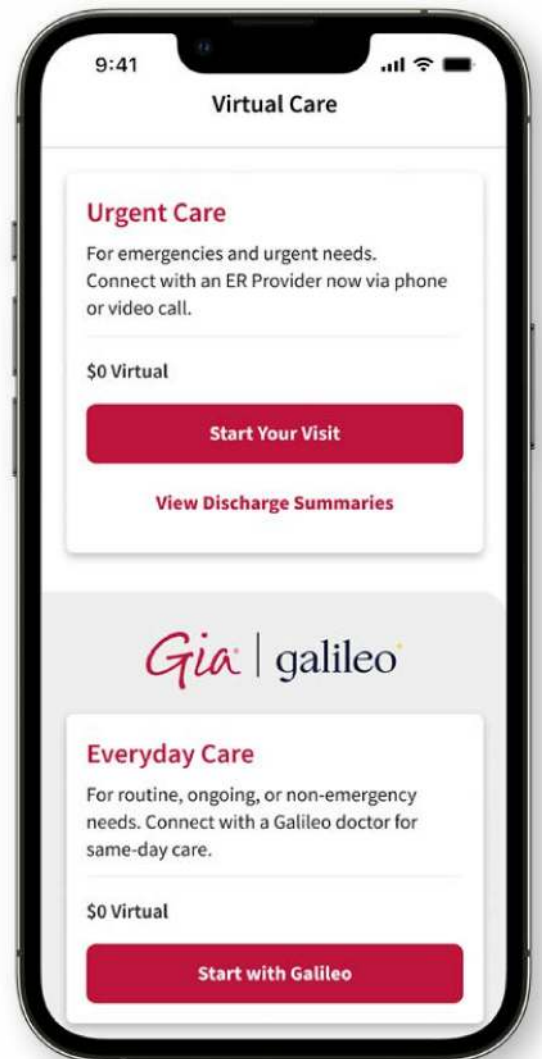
9:41

Virtual Care

Urgent Care

For emergencies and urgent needs. Connect with an ER Provider now via phone or video call.

$0 Virtual

Start Your Visit

View Discharge Summaries

Gia | galileo

Everyday Care

For routine, ongoing, or non-emergency needs. Connect with a Galileo doctor for same-day care.

$0 Virtual

Start with Galileo